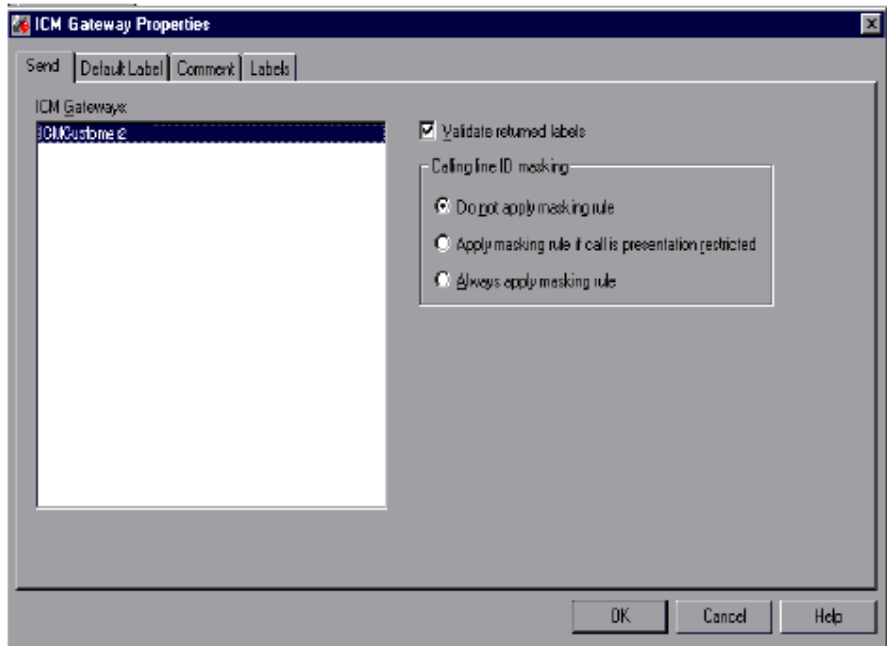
ICM Gateway Properties

Send | Default Label | Comment | Labels

ICM Gateways:

ICMCustomer2

Validate returned labels

Calling line ID masking

Do not apply masking rule

Apply masking rule if call is presentation restricted

Always apply masking rule

OK | Cancel | Help